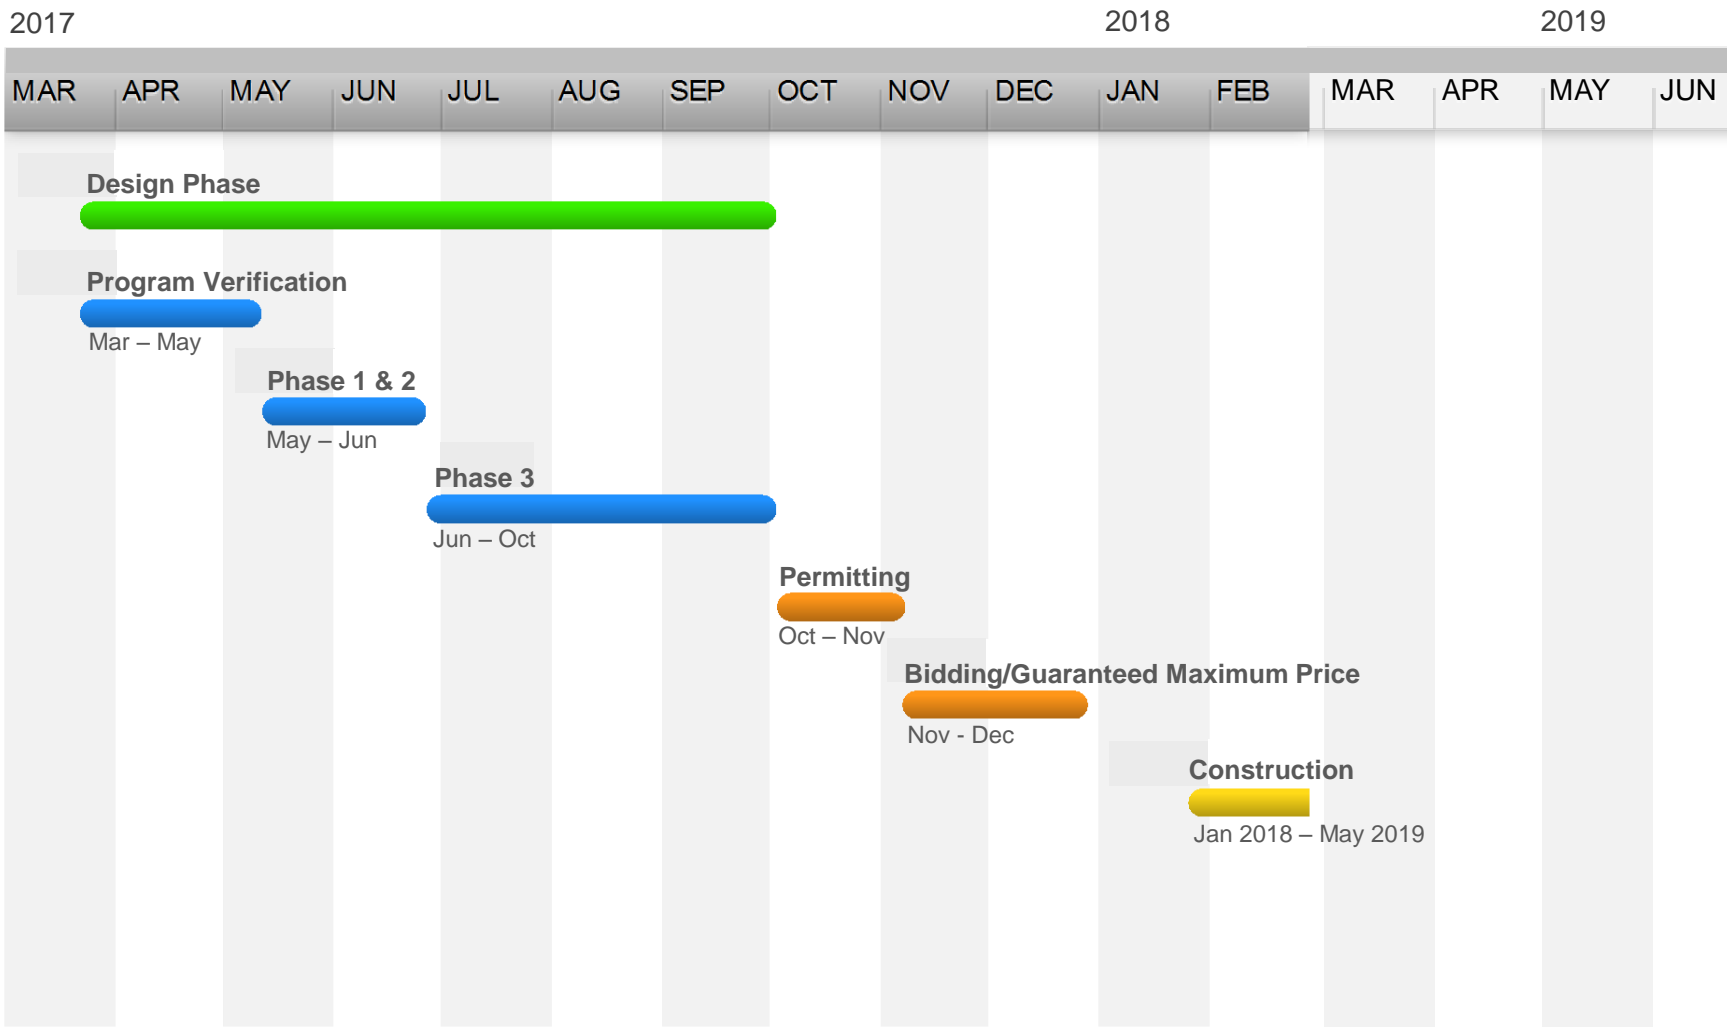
2017 2018 2019

MAR APR MAY JUN JUL AUG SEP OCT NOV DEC JAN FEB MAR APR MAY JUN

Design Phase

Program Verification
Mar – May

Phase 1 & 2
May – Jun

Phase 3
Jun – Oct

Permitting
Oct – Nov

Bidding/Guaranteed Maximum Price
Nov - Dec

Construction
Jan 2018 – May 2019